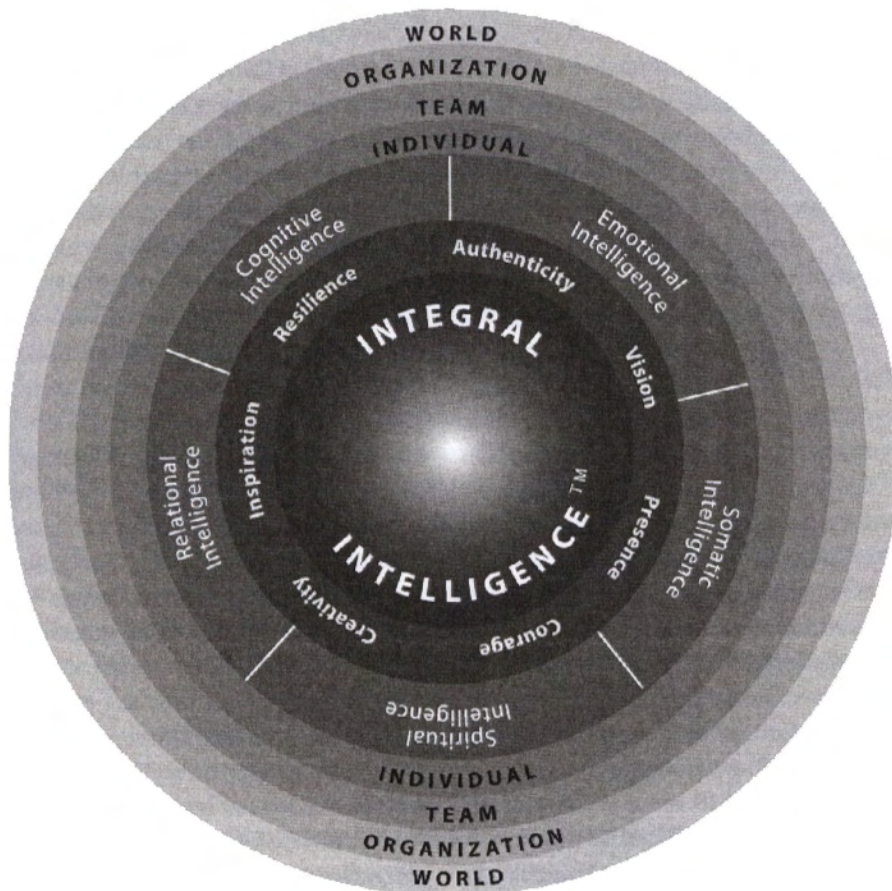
WORLD
ORGANIZATION
TEAM
INDIVIDUAL

Cognitive Intelligence
Emotional Intelligence
Somatic Intelligence
Spiritual Intelligence
Relational Intelligence

Resilience
Authenticity
Vision
Presence
Courage
Creativity
Inspiration

INTEGRAL INTELLIGENCE™

INDIVIDUAL
TEAM
ORGANIZATION
WORLD